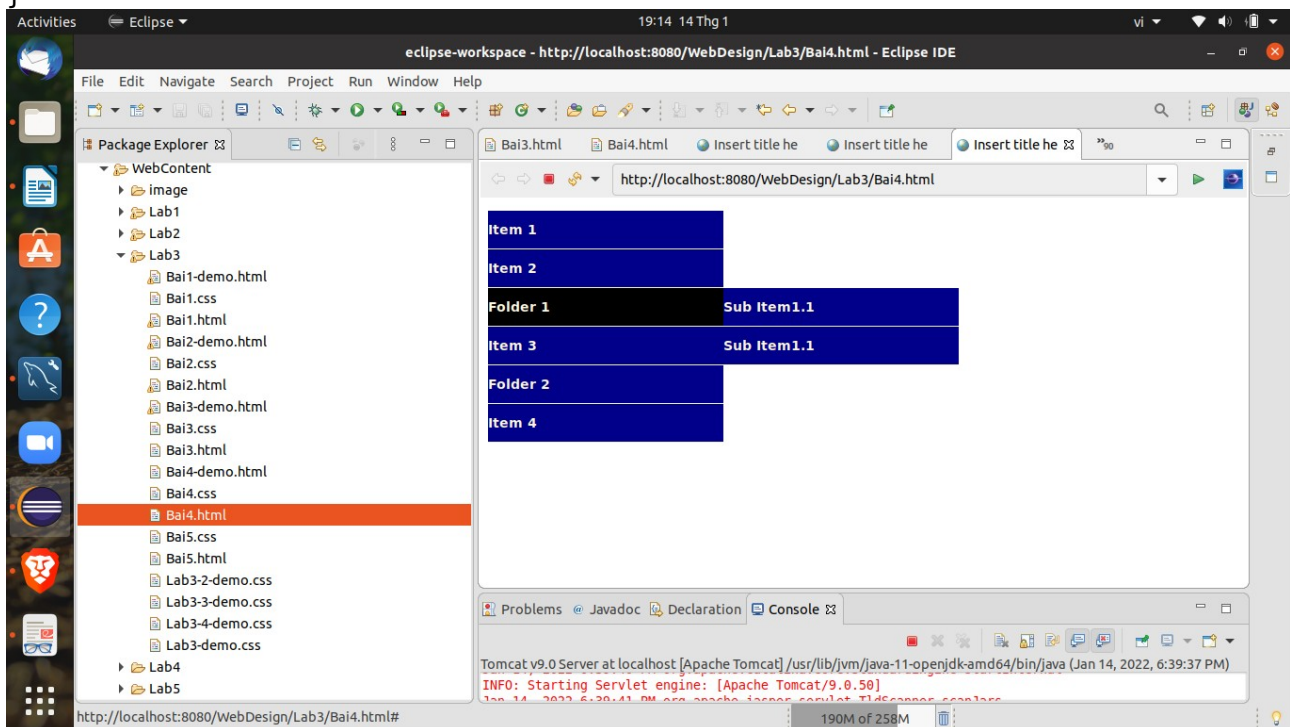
Activities Eclipse ▾ 19:14 14 Thg 1 vi ▾

eclipse-workspace - http://localhost:8080/WebDesign/Lab3/Bai4.html - Eclipse IDE

File Edit Navigate Search Project Run Window Help

Package Explorer

WebContent
image
Lab1
Lab2
Lab3
Bai1-demo.html
Bai1.css
Bai1.html
Bai2-demo.html
Bai2.css
Bai2.html
Bai3-demo.html
Bai3.css
Bai3.html
Bai4-demo.html
Bai4.css
Bai4.html
Bai5.css
Bai5.html
Lab3-2-demo.css
Lab3-3-demo.css
Lab3-4-demo.css
Lab3-demo.css
Lab4
Lab5

Bai3.html Bai4.html Insert title he Insert title he Insert title he »90

http://localhost:8080/WebDesign/Lab3/Bai4.html

Item 1
Item 2
Folder 1 Sub Item1.1
Item 3 Sub Item1.1
Folder 2
Item 4

Problems Javadoc Declaration Console

Tomcat v9.0 Server at localhost [Apache Tomcat] /usr/lib/jvm/java-11-openjdk-amd64/bin/java (Jan 14, 2022, 6:39:37 PM)
INFO: Starting Servlet engine: [Apache Tomcat/9.0.50]
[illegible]

http://localhost:8080/WebDesign/Lab3/Bai4.html# 190M of 258M